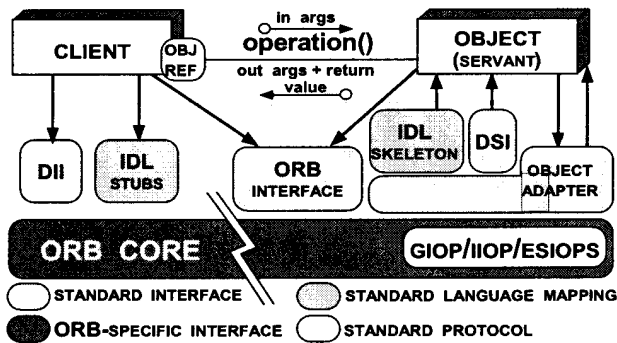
CLIENT

OBJ REF

in args

operation()

out args + return value

OBJECT (SERVANT)

DII

IDL STUBS

ORB INTERFACE

IDL SKELETON

DSI

OBJECT ADAPTER

ORB CORE

GIOP/IIOP/ESIOPS

STANDARD INTERFACE

STANDARD LANGUAGE MAPPING

ORB-SPECIFIC INTERFACE

STANDARD PROTOCOL